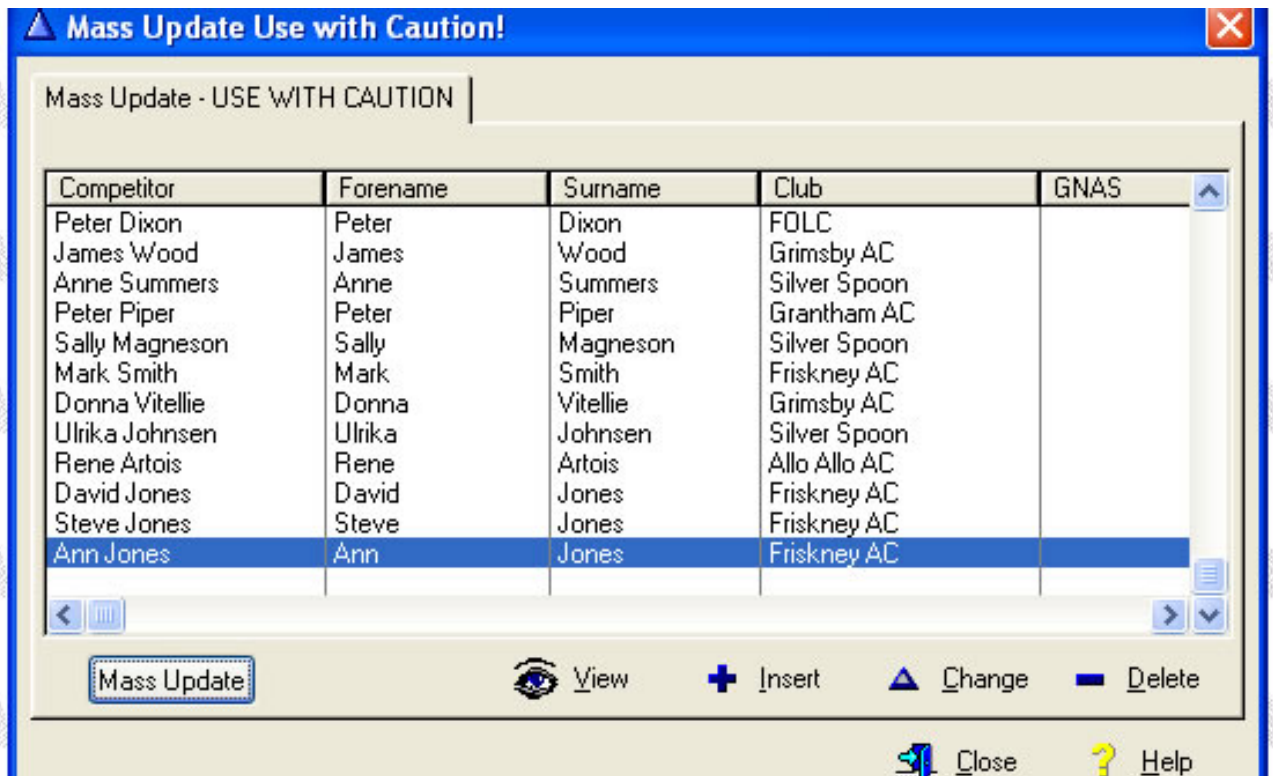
Mass Update Use with Caution!

Mass Update - USE WITH CAUTION

| Competitor | Forename | Surname | Club | GNAS |
|---|---|---|---|---|
| Peter Dixon | Peter | Dixon | FOLC | |
| James Wood | James | Wood | Grimsby AC | |
| Anne Summers | Anne | Summers | Silver Spoon | |
| Peter Piper | Peter | Piper | Grantham AC | |
| Sally Magneson | Sally | Magneson | Silver Spoon | |
| Mark Smith | Mark | Smith | Friskney AC | |
| Donna Vitellie | Donna | Vitellie | Grimsby AC | |
| Ulrika Johnsen | Ulrika | Johnsen | Silver Spoon | |
| Rene Artois | Rene | Artois | Allo Allo AC | |
| David Jones | David | Jones | Friskney AC | |
| Steve Jones | Steve | Jones | Friskney AC | |
| Ann Jones | Ann | Jones | Friskney AC | |

Mass Update

View

Insert

Change

Delete

Close

Help